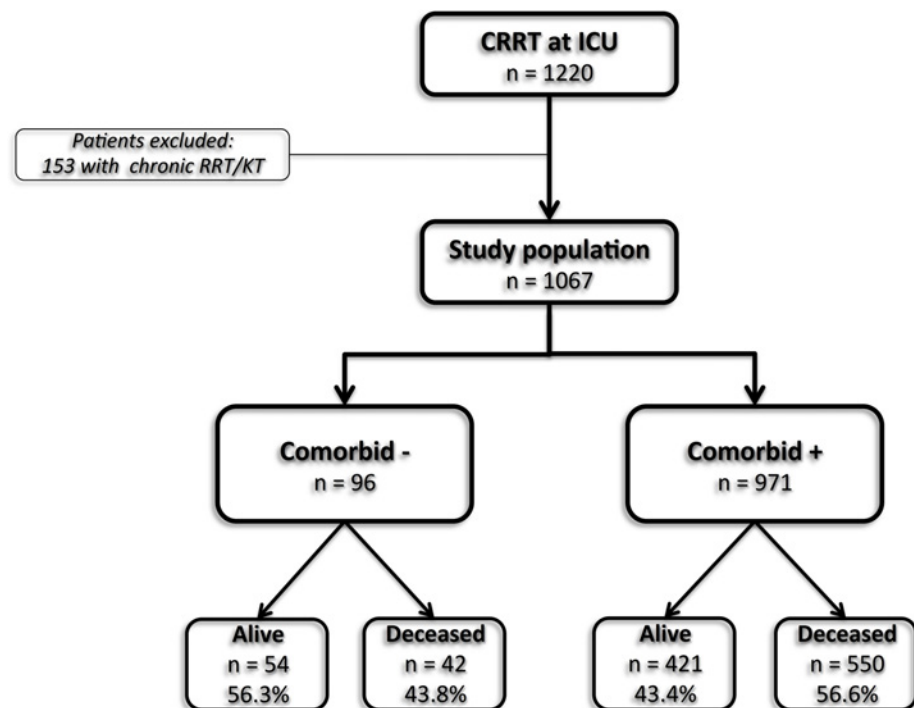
CRRT at ICU
n = 1220

Patients excluded:
153 with chronic RRT/KT

Study population
n = 1067

Comorbid -
n = 96

Comorbid +
n = 971

Alive
n = 54
56.3%

Deceased
n = 42
43.8%

Alive
n = 421
43.4%

Deceased
n = 550
56.6%